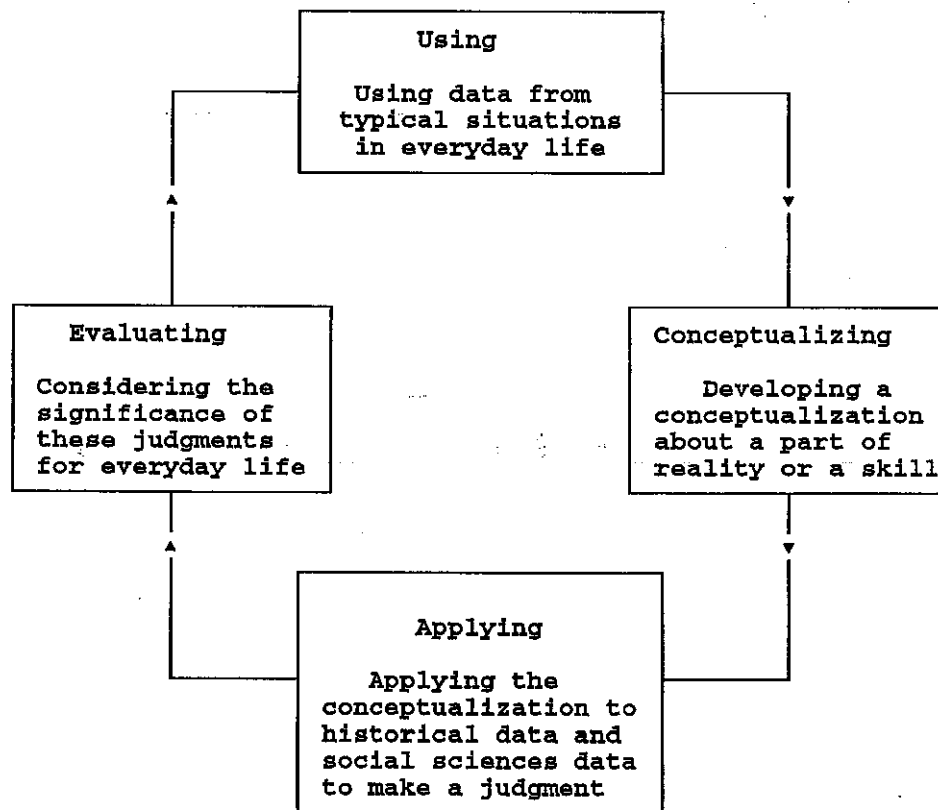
Using

Using data from typical situations in everyday life

Evaluating

Considering the significance of these judgments for everyday life

Conceptualizing

Developing a conceptualization about a part of reality or a skill

Applying

Applying the conceptualization to historical data and social sciences data to make a judgment